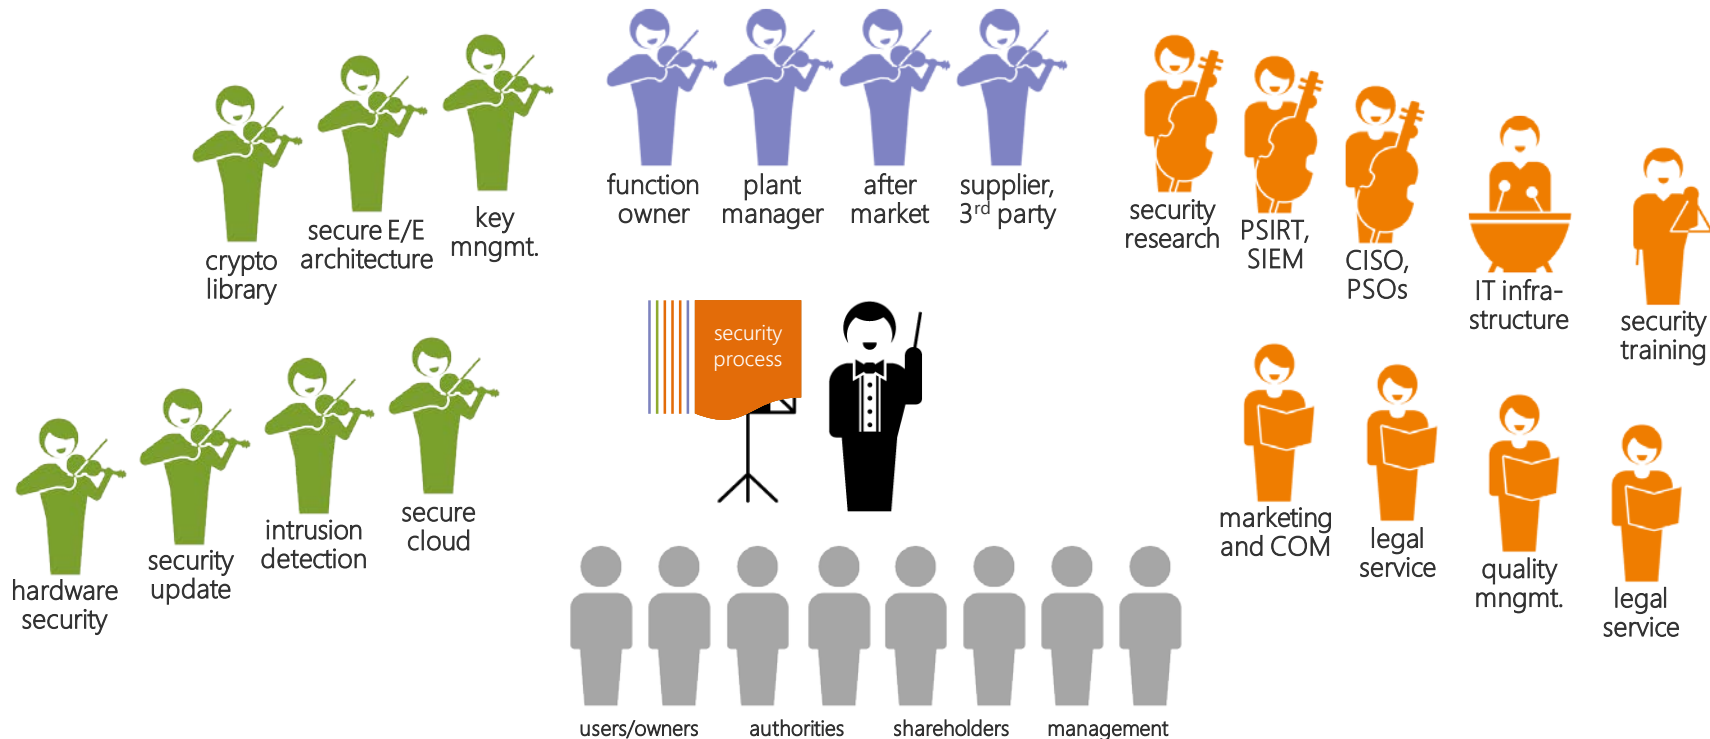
crypto library

secure E/E architecture

key mngmt.

function owner

plant manager

after market

supplier, 3$^{rd}$ party

security research

PSIRT, SIEM

CISO, PSOs

IT infrastructure

security training

security process

hardware security

security update

intrusion detection

secure cloud

marketing and COM

legal service

quality mngmt.

legal service

users/owners

authorities

shareholders

management